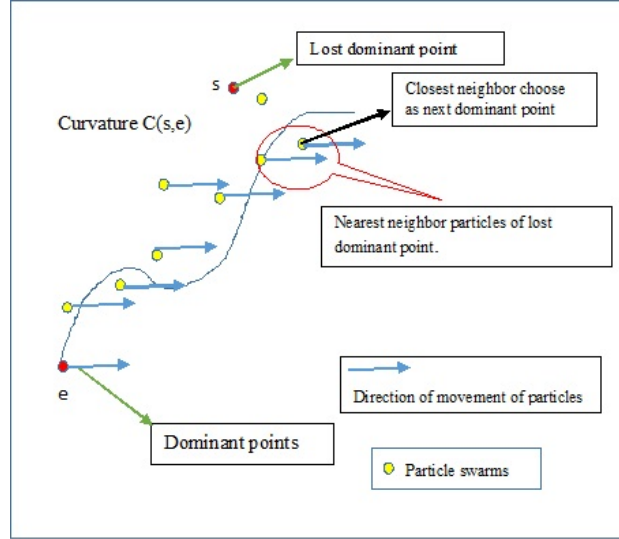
Lost dominant point

s

Closest neighbor choose as next dominant point

Curvature C(s,e)

Nearest neighbor particles of lost dominant point.

e

Direction of movement of particles

Dominant points

Particle swarms